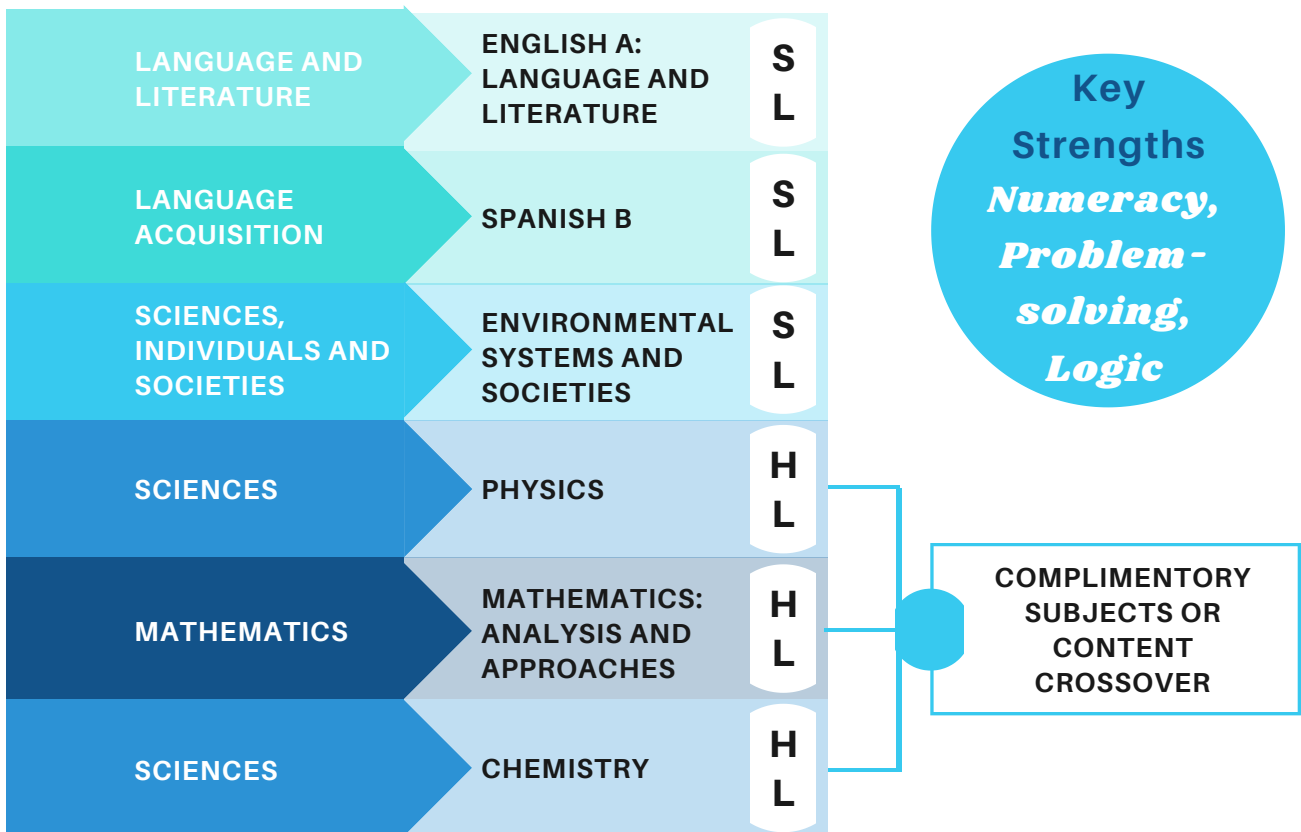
LANGUAGE AND LITERATURE

ENGLISH A: LANGUAGE AND LITERATURE

SL

LANGUAGE ACQUISITION

SPANISH B

SL

SCIENCES, INDIVIDUALS AND SOCIETIES

ENVIRONMENTAL SYSTEMS AND SOCIETIES

SL

SCIENCES

PHYSICS

HL

MATHEMATICS

MATHEMATICS: ANALYSIS AND APPROACHES

HL

SCIENCES

CHEMISTRY

HL

Key Strengths
Numeracy, Problem-solving, Logic

COMPLIMENTORY SUBJECTS OR CONTENT CROSSOVER